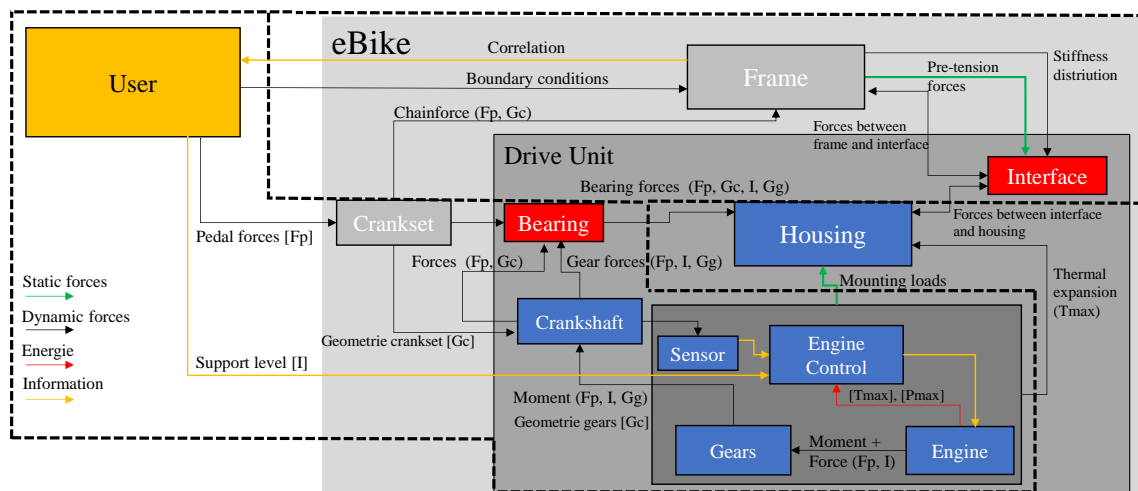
eBike

User

Correlation

Boundary conditions

Frame

Stiffness distriution

Pre-tension forces

Chainforce (Fp, Gc)

Forces between frame and interface

Drive Unit

Interface

Bearing forces (Fp, Gc, I, Gg)

Crankset

Bearing

Housing

Forces between interface and housing

Pedal forces [Fp]

Forces (Fp, Gc)

Gear forces (Fp, I, Gg)

Mounting loads

Thermal expansion (Tmax)

Static forces

Dynamic forces

Energie

Information

Crankshaft

Geometrie crankset [Gc]

Sensor

Engine Control

Support level [I]

[Tmax], [Pmax]

Moment (Fp, I, Gg)

Geometrie gears [Gc]

Gears

Moment + Force (Fp, I)

Engine